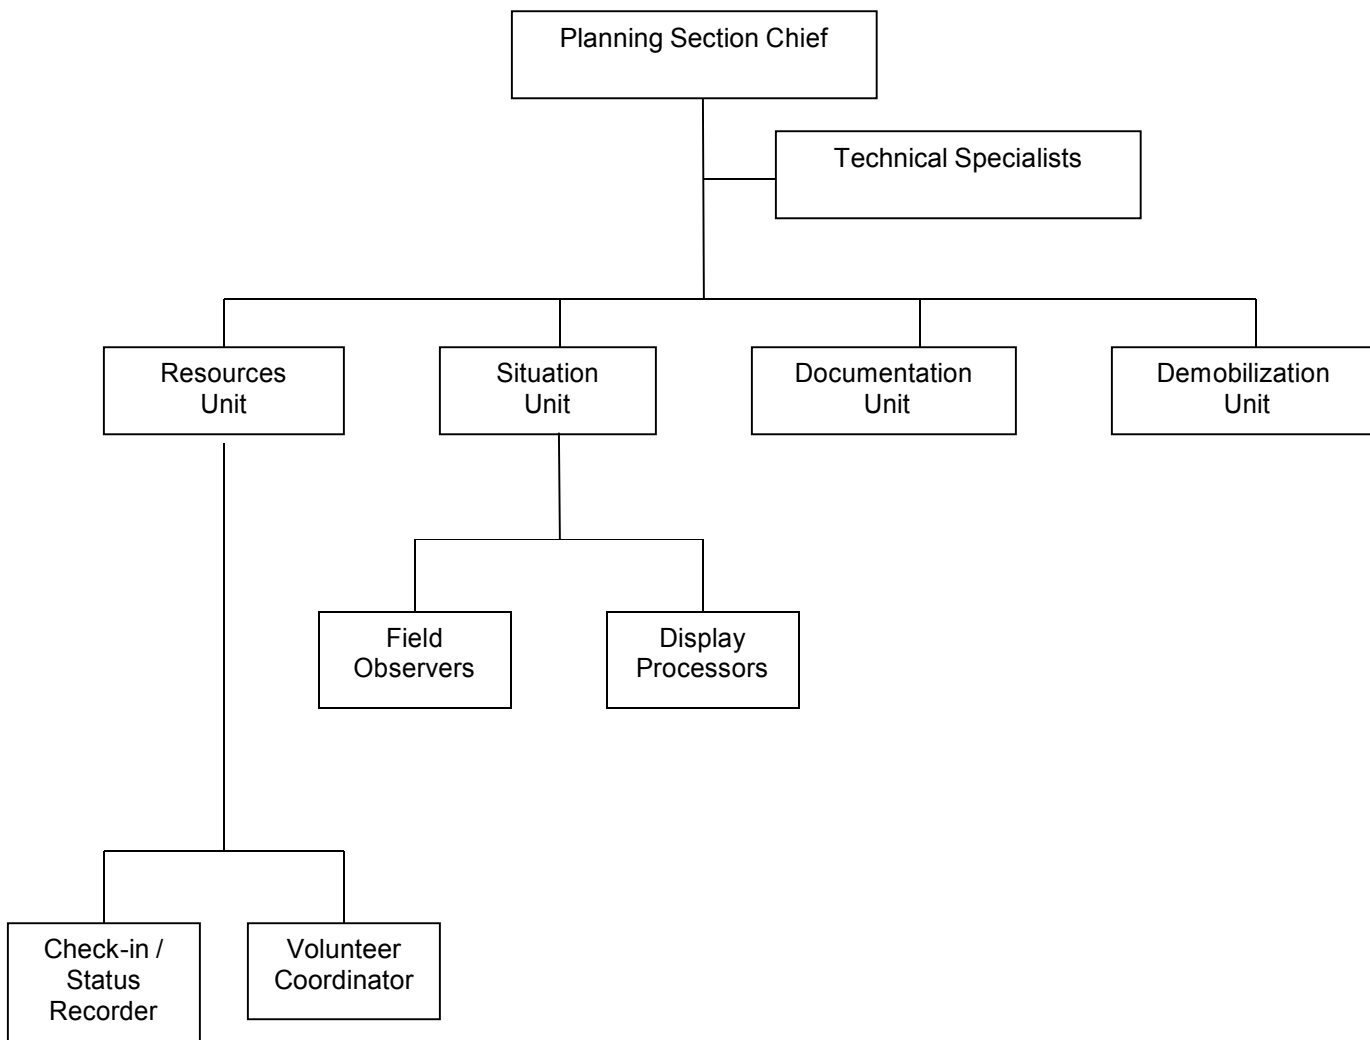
Planning Section Chief

Technical Specialists

Resources Unit

Situation Unit

Documentation Unit

Demobilization Unit

Field Observers

Display Processors

Check-in / Status Recorder

Volunteer Coordinator